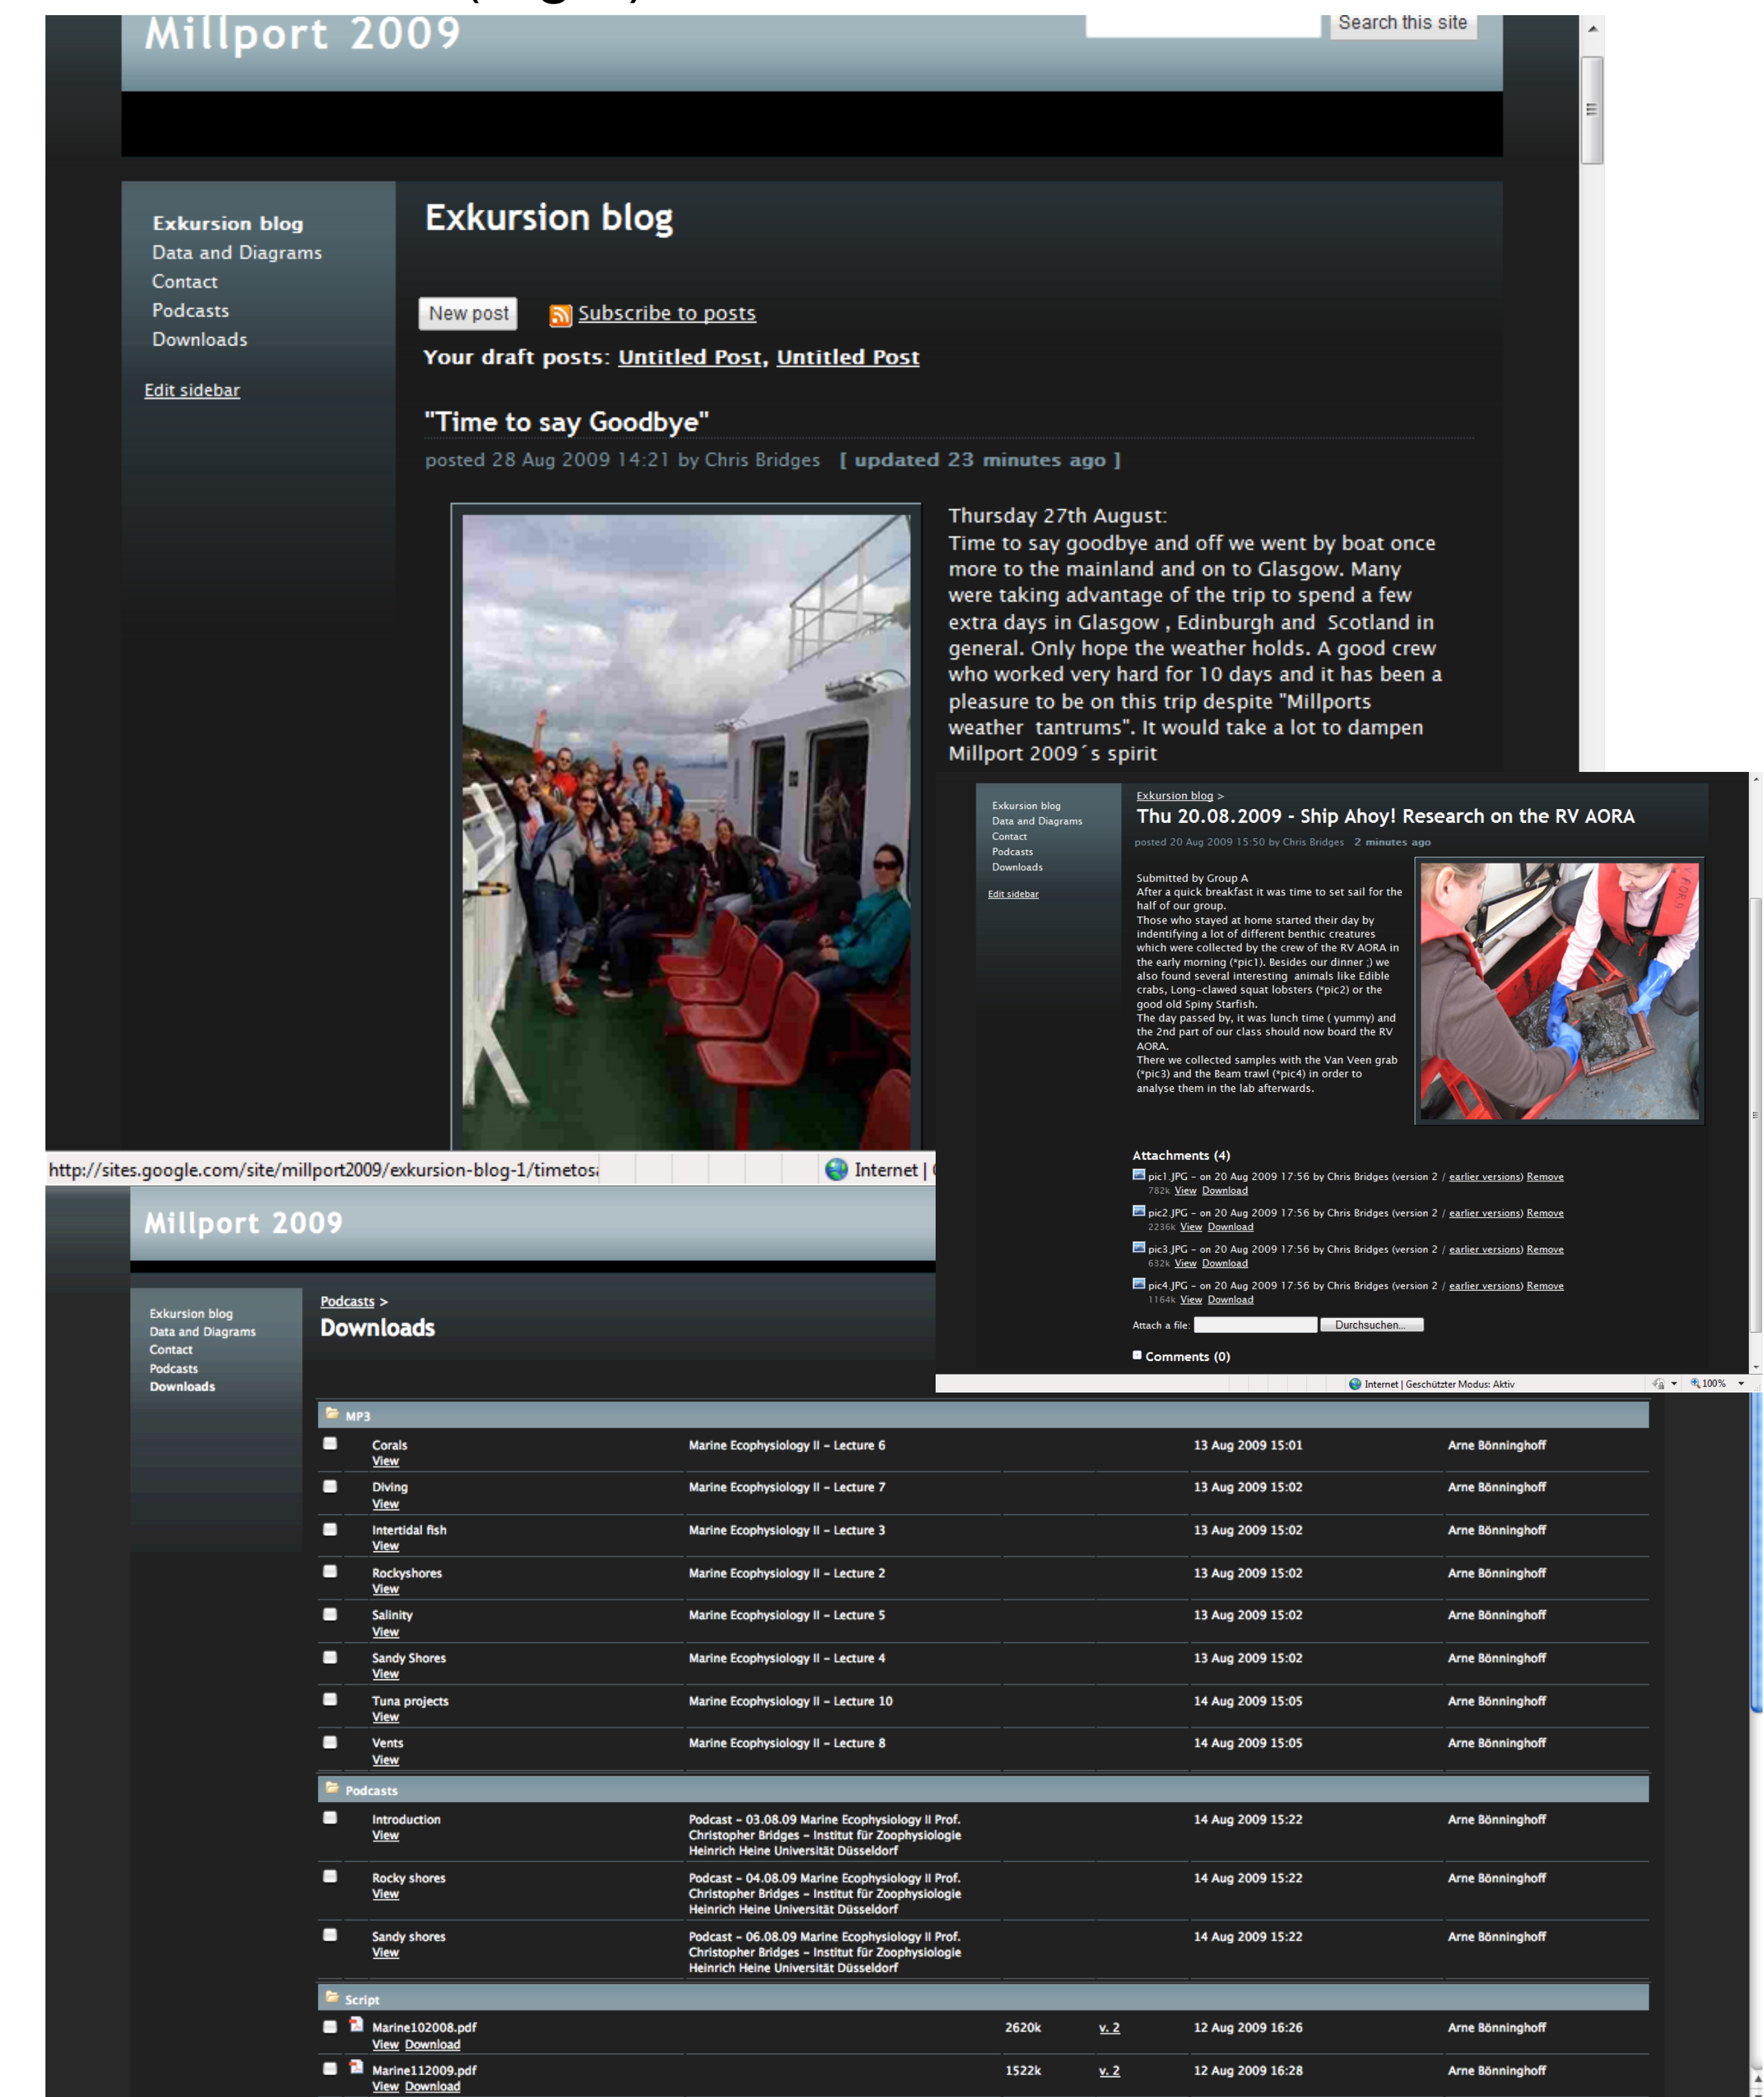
Millport 2009

Search this site

Exkursion blog
Data and Diagrams
Contact
Podcasts
Downloads

Edit sidebar

Exkursion blog

New post

Subscribe to posts

Your draft posts: Untitled Post, Untitled Post

"Time to say Goodbye"

posted 28 Aug 2009 14:21 by Chris Bridges [ updated 23 minutes ago ]

Thursday 27th August:
Time to say goodbye and off we went by boat once more to the mainland and on to Glasgow. Many were taking advantage of the trip to spend a few extra days in Glasgow , Edinburgh and Scotland in general. Only hope the weather holds. A good crew who worked very hard for 10 days and it has been a pleasure to be on this trip despite "Millports weather tantrums". It would take a lot to dampen Millport 2009´s spirit

http://sites.google.com/site/millport2009/exkursion-blog-1/timetos

Internet |

Exkursion blog
Data and Diagrams
Contact
Podcasts
Downloads

Edit sidebar

Exkursion blog >

Thu 20.08.2009 - Ship Ahoy! Research on the RV AORA

posted 20 Aug 2009 15:50 by Chris Bridges 2 minutes ago

Submitted by Group A
After a quick breakfast it was time to set sail for the half of our group.
Those who stayed at home started their day by indentifying a lot of different benthic creatures which were collected by the crew of the RV AORA in the early morning (*pic1). Besides our dinner ;) we also found several interesting animals like Edible crabs, Long-clawed squat lobsters (*pic2) or the good old Spiny Starfish.
The day passed by, it was lunch time ( yummy) and the 2nd part of our class should now board the RV AORA.
There we collected samples with the Van Veen grab (*pic3) and the Beam trawl (*pic4) in order to analyse them in the lab afterwards.

Attachments (4)

pic1.JPG - on 20 Aug 2009 17:56 by Chris Bridges (version 2 / earlier versions) Remove
782k View Download

pic2.JPG - on 20 Aug 2009 17:56 by Chris Bridges (version 2 / earlier versions) Remove
2236k View Download

pic3.JPG - on 20 Aug 2009 17:56 by Chris Bridges (version 2 / earlier versions) Remove
632k View Download

pic4.JPG - on 20 Aug 2009 17:56 by Chris Bridges (version 2 / earlier versions) Remove
1164k View Download

Attach a file: Durchsuchen...

Comments (0)

Internet | Geschützter Modus: Aktiv 100%

Millport 2009

Exkursion blog
Data and Diagrams
Contact
Podcasts
Downloads

Podcasts >
Downloads

MP3

| | | | | |
|---|---|---|---|---|
| Corals View | Marine Ecophysiology II - Lecture 6 | | 13 Aug 2009 15:01 | Arne Bönninghoff |
| Diving View | Marine Ecophysiology II - Lecture 7 | | 13 Aug 2009 15:02 | Arne Bönninghoff |
| Intertidal fish View | Marine Ecophysiology II - Lecture 3 | | 13 Aug 2009 15:02 | Arne Bönninghoff |
| Rockyshores View | Marine Ecophysiology II - Lecture 2 | | 13 Aug 2009 15:02 | Arne Bönninghoff |
| Salinity View | Marine Ecophysiology II - Lecture 5 | | 13 Aug 2009 15:02 | Arne Bönninghoff |
| Sandy Shores View | Marine Ecophysiology II - Lecture 4 | | 13 Aug 2009 15:02 | Arne Bönninghoff |
| Tuna projects View | Marine Ecophysiology II - Lecture 10 | | 14 Aug 2009 15:05 | Arne Bönninghoff |
| Vents View | Marine Ecophysiology II - Lecture 8 | | 14 Aug 2009 15:05 | Arne Bönninghoff |

Podcasts

| | | | |
|---|---|---|---|
| Introduction View | Podcast - 03.08.09 Marine Ecophysiology II Prof. Christopher Bridges - Institut für Zoophysiologie Heinrich Heine Universität Düsseldorf | 14 Aug 2009 15:22 | Arne Bönninghoff |
| Rocky shores View | Podcast - 04.08.09 Marine Ecophysiology II Prof. Christopher Bridges - Institut für Zoophysiologie Heinrich Heine Universität Düsseldorf | 14 Aug 2009 15:22 | Arne Bönninghoff |
| Sandy shores View | Podcast - 06.08.09 Marine Ecophysiology II Prof. Christopher Bridges - Institut für Zoophysiologie Heinrich Heine Universität Düsseldorf | 14 Aug 2009 15:22 | Arne Bönninghoff |

Script

| | | | | |
|---|---|---|---|---|
| Marine102008.pdf View Download | 2620k | v. 2 | 12 Aug 2009 16:26 | Arne Bönninghoff |
| Marine112009.pdf View Download | 1522k | v. 2 | 12 Aug 2009 16:28 | Arne Bönninghoff |